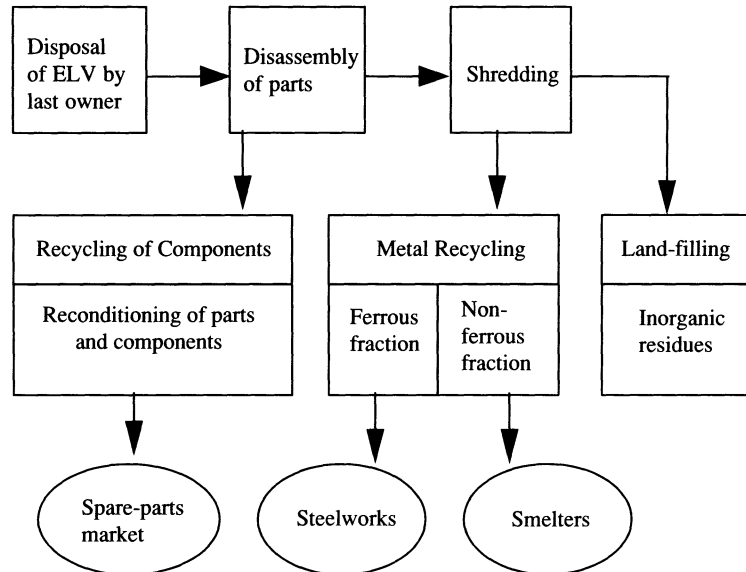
Disposal of ELV by last owner

Disassembly of parts

Shredding

Recycling of Components

Reconditioning of parts and components

Metal Recycling

Ferrous fraction

Non-ferrous fraction

Land-filling

Inorganic residues

Spare-parts market

Steelworks

Smelters